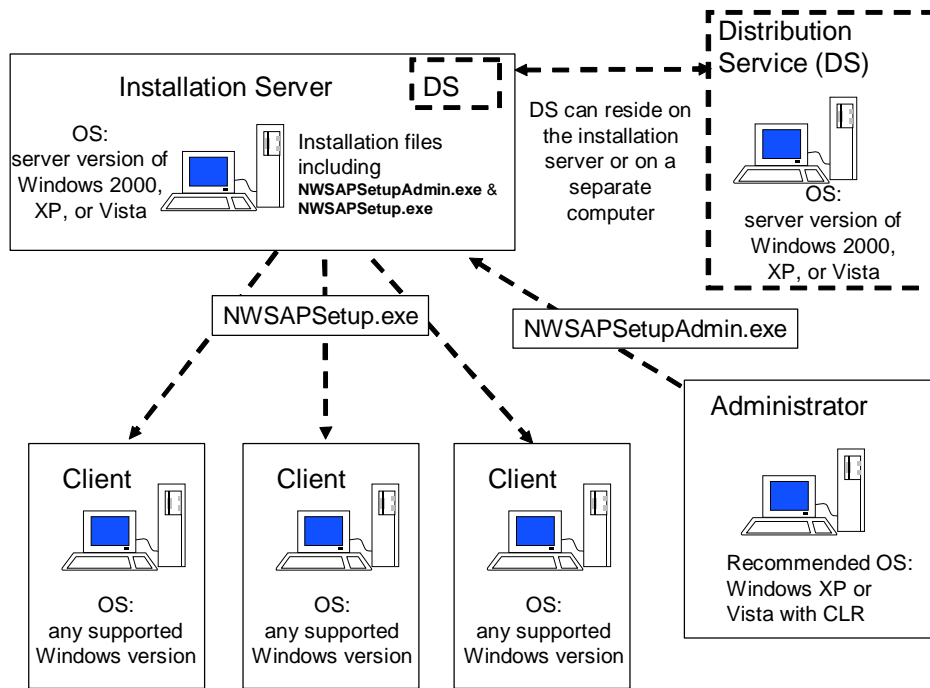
Installation Server

DS

OS: server version of Windows 2000, XP, or Vista

Installation files including **NWSAPSetupAdmin.exe** & **NWSAPSetup.exe**

DS can reside on the installation server or on a separate computer

Distribution Service (DS)

OS: server version of Windows 2000, XP, or Vista

NWSAPSetup.exe

NWSAPSetupAdmin.exe

Administrator

Recommended OS: Windows XP or Vista with CLR

Client

OS: any supported Windows version

Client

OS: any supported Windows version

Client

OS: any supported Windows version